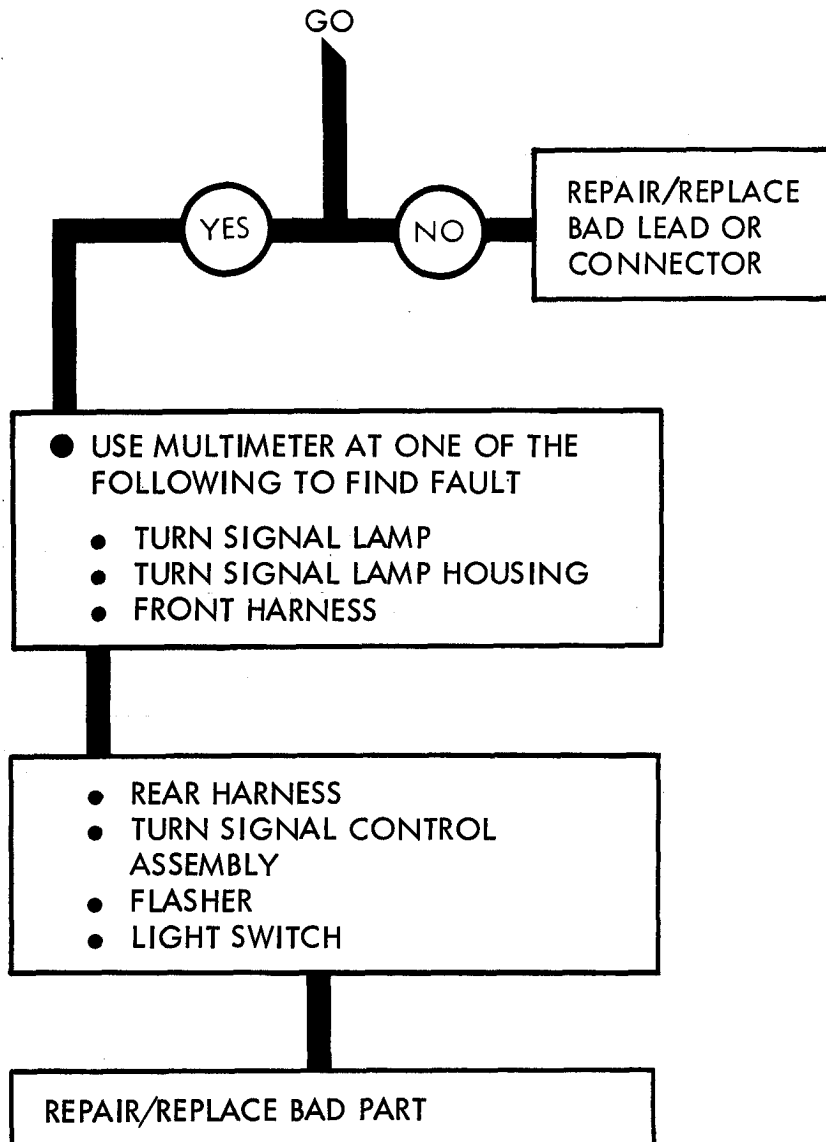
GO

YES

NO

REPAIR/REPLACE BAD LEAD OR CONNECTOR

● USE MULTIMETER AT ONE OF THE FOLLOWING TO FIND FAULT

• TURN SIGNAL LAMP
• TURN SIGNAL LAMP HOUSING
• FRONT HARNESS

• REAR HARNESS
• TURN SIGNAL CONTROL ASSEMBLY
• FLASHER
• LIGHT SWITCH

REPAIR/REPLACE BAD PART